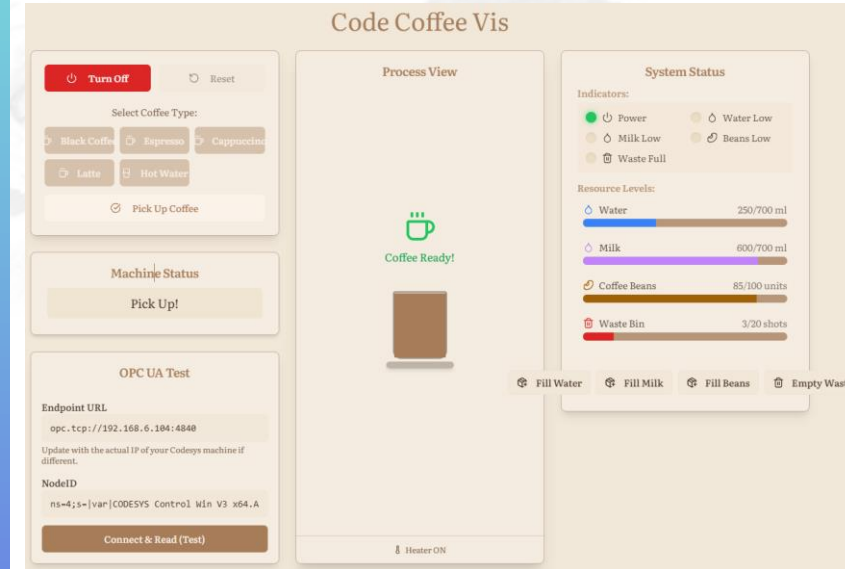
Code Coffee Vis

Turn Off

Reset

Select Coffee Type:

Black Coffe

Espresso

Cappuccino

Latte

Hot Water

Pick Up Coffee

Machine Status

Pick Up!

OPC UA Test

Endpoint URL

opc.tcp://192.168.6.104:4840

Update with the actual IP of your Codesys machine if different.

NodeID

ns=4;s=|var|CODESYS Control Win V3 x64.A

Connect & Read (Test)

Process View

Coffee Ready!

Heater ON

System Status

Indicators:

Power

Water Low

Milk Low

Beans Low

Waste Full

Resource Levels:

Water

250/700 ml

Milk

600/700 ml

Coffee Beans

85/100 units

Waste Bin

3/20 shots

Fill Water

Fill Milk

Fill Beans

Empty Wast